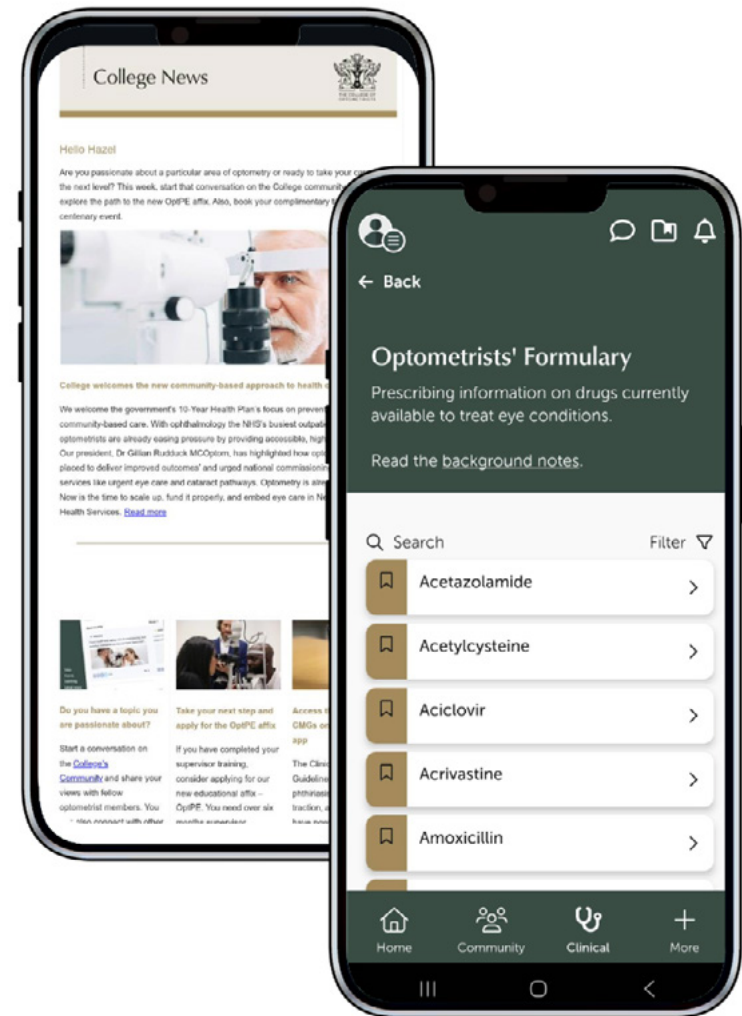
College News

Hello Hazel

Are you passionate about a particular area of optometry or ready to take your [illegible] the next level? This week, start that conversation on the College community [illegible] explore the path to the new OptPE affix. Also, book your complimentary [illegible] centenary event.

College welcomes the new community-based approach to health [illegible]

We welcome the government's 10-Year Health Plan's focus on prevent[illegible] community-based care. With ophthalmology the NHS's busiest outpati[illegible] optometrists are already easing pressure by providing accessible, high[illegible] Our president, Dr Gillian Rudduck MCOptom, has highlighted how opt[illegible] placed to deliver improved outcomes and urged national commissionin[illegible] services like urgent eye care and cataract pathways. Optometry is alre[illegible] Now is the time to scale up, fund it properly, and embed eye care in Ne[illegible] Health Services. Read more

Do you have a topic you are passionate about?

Start a conversation on the College's Community and share your views with fellow optometrist members. You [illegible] also connect with other

Take your next step and apply for the OptPE affix

If you have completed your supervisor training, consider applying for our new educational affix – OptPE. You need over six months supervisor

Access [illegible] CMGs on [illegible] app

The Clini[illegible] Guideline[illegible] phthiriasi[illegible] traction, a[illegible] have now

← Back

Optometrists' Formulary

Prescribing information on drugs currently available to treat eye conditions.

Read the background notes.

Search

Filter

Acetazolamide

Acetylcysteine

Aciclovir

Acrivastine

Amoxicillin

Home

Community

Clinical

More